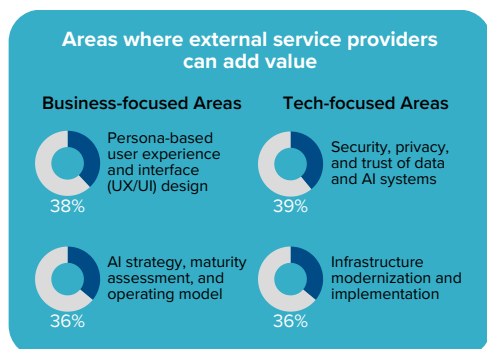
Areas where external service providers can add value

Business-focused Areas

Persona-based user experience and interface (UX/UI) design

38%

AI strategy, maturity assessment, and operating model

36%

Tech-focused Areas

Security, privacy, and trust of data and AI systems

39%

Infrastructure modernization and implementation

36%